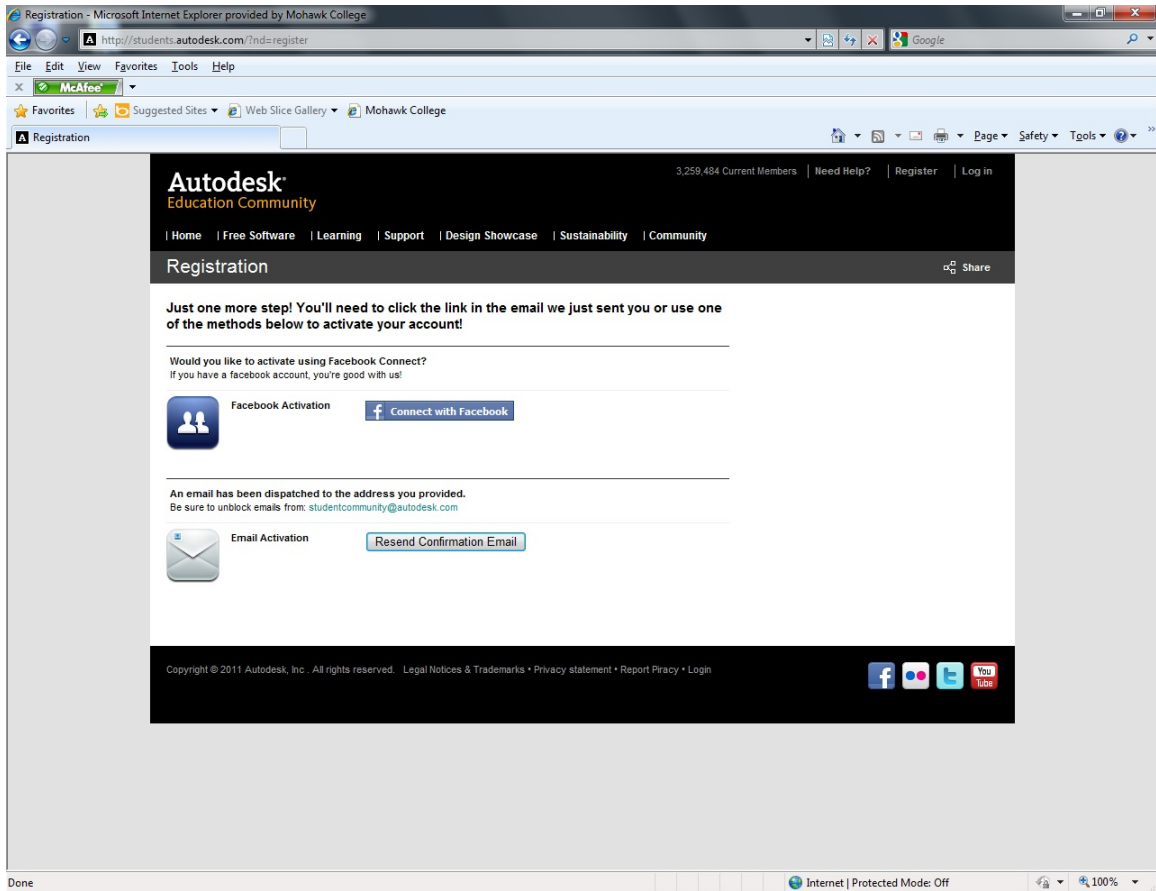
Registration - Microsoft Internet Explorer provided by Mohawk College

http://students.autodesk.com/?nd=register

Google

File Edit View Favorites Tools Help

McAfee

Favorites | Suggested Sites ▾ Web Slice Gallery ▾ Mohawk College

Registration

Page ▾ Safety ▾ Tools ▾

Autodesk
Education Community

3,259,484 Current Members | Need Help? | Register | Log in

| Home | Free Software | Learning | Support | Design Showcase | Sustainability | Community

Registration

Share

Just one more step! You'll need to click the link in the email we just sent you or use one of the methods below to activate your account!

Would you like to activate using Facebook Connect?
If you have a facebook account, you're good with us!

Facebook Activation

Connect with Facebook

An email has been dispatched to the address you provided.
Be sure to unblock emails from: studentcommunity@autodesk.com

Email Activation

Resend Confirmation Email

Copyright © 2011 Autodesk, Inc . All rights reserved. Legal Notices & Trademarks • Privacy statement • Report Piracy • Login

You Tube

Done

Internet | Protected Mode: Off

100%